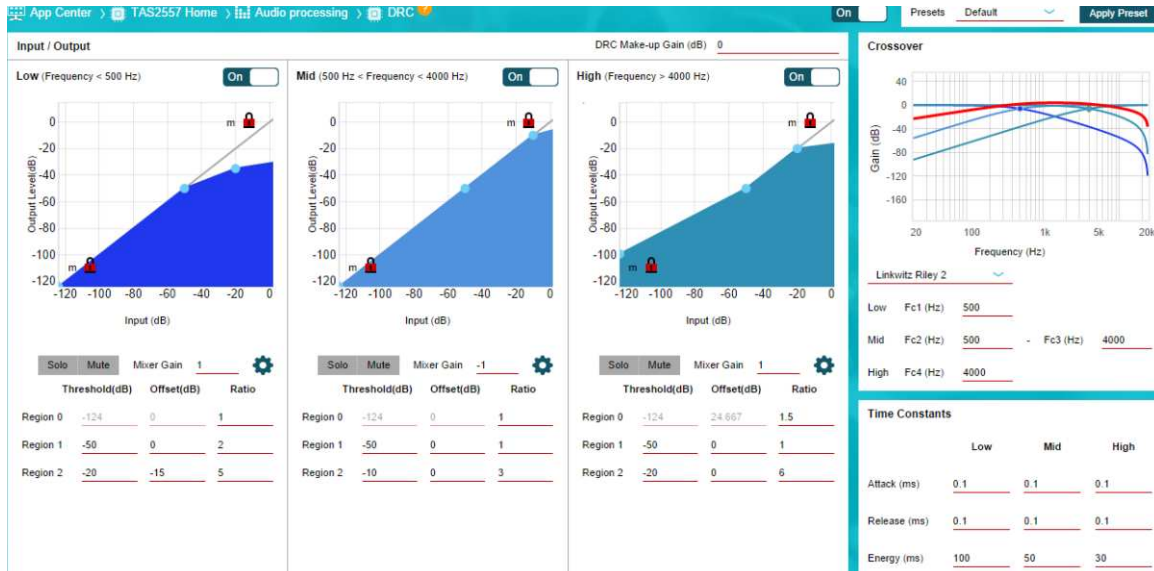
App Center > TAS2557 Home > Audio processing > DRC

On

Presets Default

Apply Preset

Input / Output

DRC Make-up Gain (dB) 0

Low (Frequency < 500 Hz)

On

m

0
-20
-40
-60
-80
-100
-120

Output Level(dB)

m

-120 -100 -80 -60 -40 -20 0

Input (dB)

Solo Mute Mixer Gain 1

| | Threshold(dB) | Offset(dB) | Ratio |
|---|---|---|---|
| Region 0 | -124 | 0 | 1 |
| Region 1 | -50 | 0 | 2 |
| Region 2 | -20 | -15 | 5 |

Mid (500 Hz < Frequency < 4000 Hz)

On

m

0
-20
-40
-60
-80
-100
-120

Output Level(dB)

m

-120 -100 -80 -60 -40 -20 0

Input (dB)

Solo Mute Mixer Gain -1

| | Threshold(dB) | Offset(dB) | Ratio |
|---|---|---|---|
| Region 0 | -124 | 0 | 1 |
| Region 1 | -50 | 0 | 1 |
| Region 2 | -10 | 0 | 3 |

High (Frequency > 4000 Hz)

On

m

0
-20
-40
-60
-80
-100
-120

Output Level(dB)

m

-120 -100 -80 -60 -40 -20 0

Input (dB)

Solo Mute Mixer Gain 1

| | Threshold(dB) | Offset(dB) | Ratio |
|---|---|---|---|
| Region 0 | -124 | 24.667 | 1.5 |
| Region 1 | -50 | 0 | 1 |
| Region 2 | -20 | 0 | 6 |

Crossover

40
0
-40
-80
-120
-160

Gain (dB)

20 100 1k 5k 20k

Frequency (Hz)

Linkwitz Riley 2

Low Fc1 (Hz) 500

Mid Fc2 (Hz) 500 - Fc3 (Hz) 4000

High Fc4 (Hz) 4000

Time Constants

| | Low | Mid | High |
|---|---|---|---|
| Attack (ms) | 0.1 | 0.1 | 0.1 |
| Release (ms) | 0.1 | 0.1 | 0.1 |
| Energy (ms) | 100 | 50 | 30 |